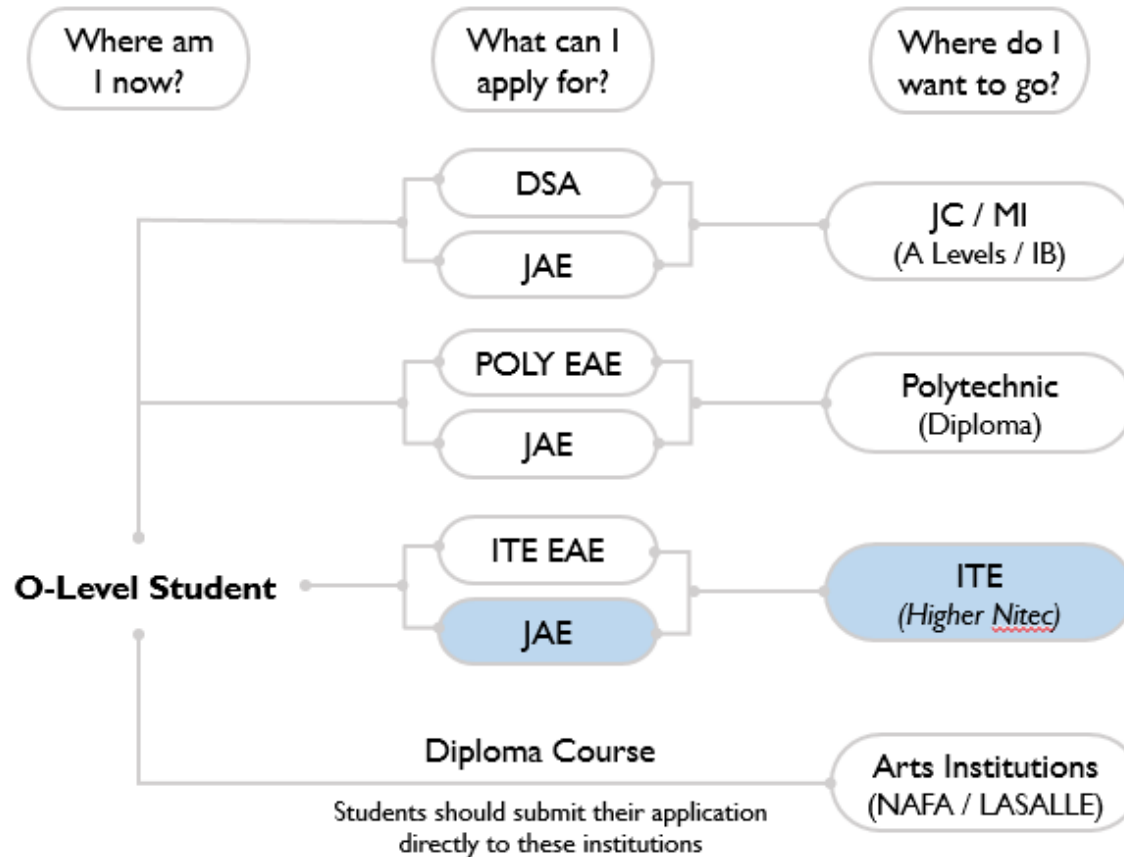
Where am I now?

What can I apply for?

Where do I want to go?

DSA

JAE

JC / MI
(A Levels / IB)

POLY EAE

JAE

Polytechnic
(Diploma)

O-Level Student

ITE EAE

JAE

ITE
(Higher Nitec)

Diploma Course

Students should submit their application directly to these institutions

Arts Institutions
(NAFA / LASALLE)